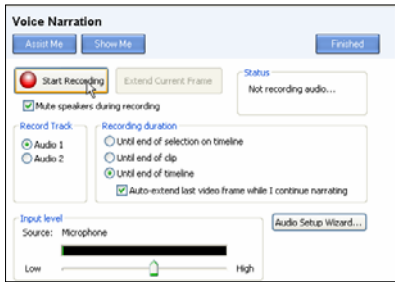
Voice Narration

Assist Me
Show Me
Finished

Start Recording
Extend Current Frame

Status
Not recording audio...

Mute speakers during recording

Record Track
Audio 1
Audio 2

Recording duration
Until end of selection on timeline
Until end of clip
Until end of timeline
Auto-extend last video frame while I continue narrating

Input level
Source: Microphone

Low
High

Audio Setup Wizard...